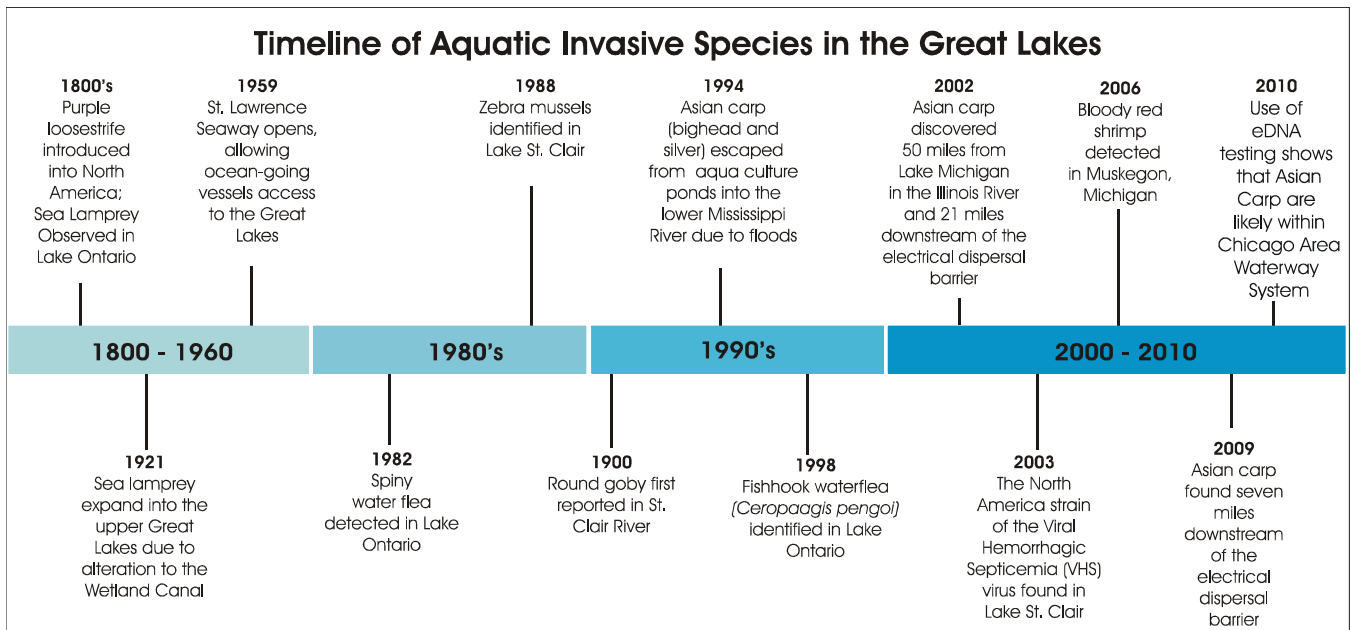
Timeline of Aquatic Invasive Species in the Great Lakes

1800's
Purple loosestrife introduced into North America; Sea Lamprey Observed in Lake Ontario

1959
St. Lawrence Seaway opens, allowing ocean-going vessels access to the Great Lakes

1988
Zebra mussels identified in Lake St. Clair

1994
Asian carp (bighead and silver) escaped from aqua culture ponds into the lower Mississippi River due to floods

2002
Asian carp discovered 50 miles from Lake Michigan in the Illinois River and 21 miles downstream of the electrical dispersal barrier

2006
Bloody red shrimp detected in Muskegon, Michigan

2010
Use of eDNA testing shows that Asian Carp are likely within Chicago Area Waterway System

1800 - 1960

1980's

1990's

2000 - 2010

1921
Sea lamprey expand into the upper Great Lakes due to alteration to the Wetland Canal

1982
Spiny water flea detected in Lake Ontario

1900
Round goby first reported in St. Clair River

1998
Fishhook waterflea (Ceropaagis pengoi) identified in Lake Ontario

2003
The North America strain of the Viral Hemorrhagic Septicemia (VHS) virus found in Lake St. Clair

2009
Asian carp found seven miles downstream of the electrical dispersal barrier